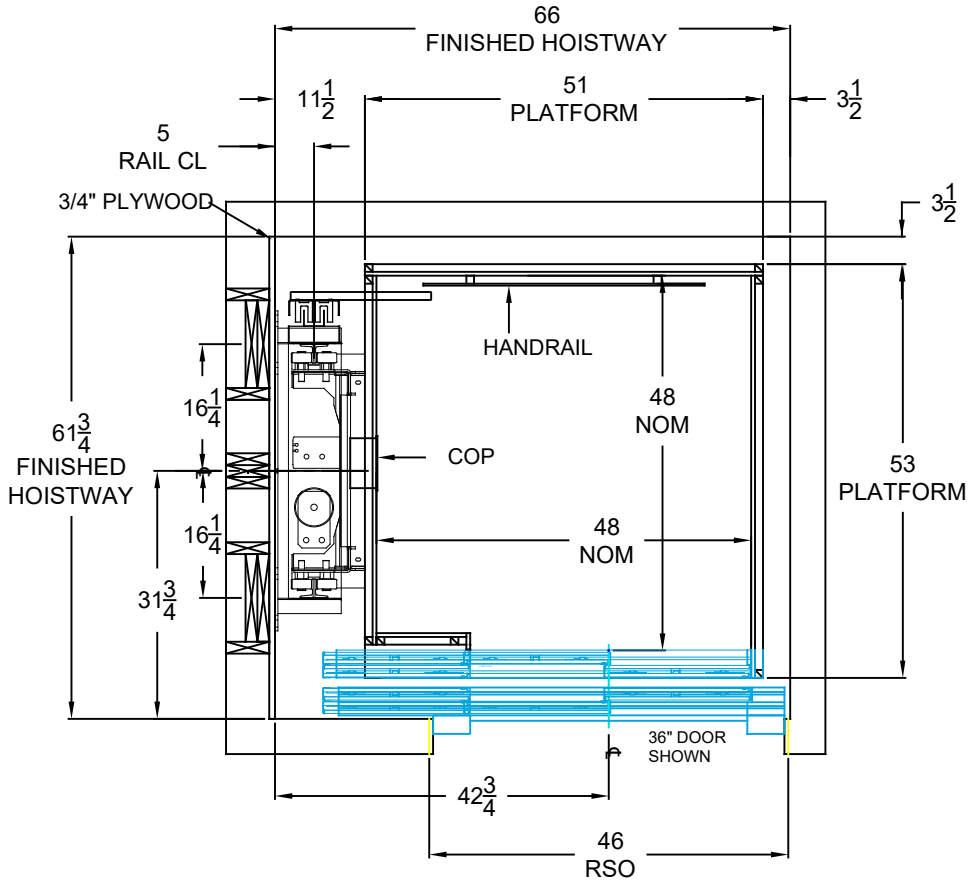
66
FINISHED HOISTWAY

$11\frac{1}{2}$

51
PLATFORM

$3\frac{1}{2}$

5
RAIL CL

3/4" PLYWOOD

$3\frac{1}{2}$

HANDRAIL

$16\frac{1}{4}$

48
NOM

$61\frac{3}{4}$
FINISHED
HOISTWAY

COP

53
PLATFORM

$16\frac{1}{4}$

48
NOM

$31\frac{3}{4}$

36" DOOR
SHOWN

$42\frac{3}{4}$

46
RSO